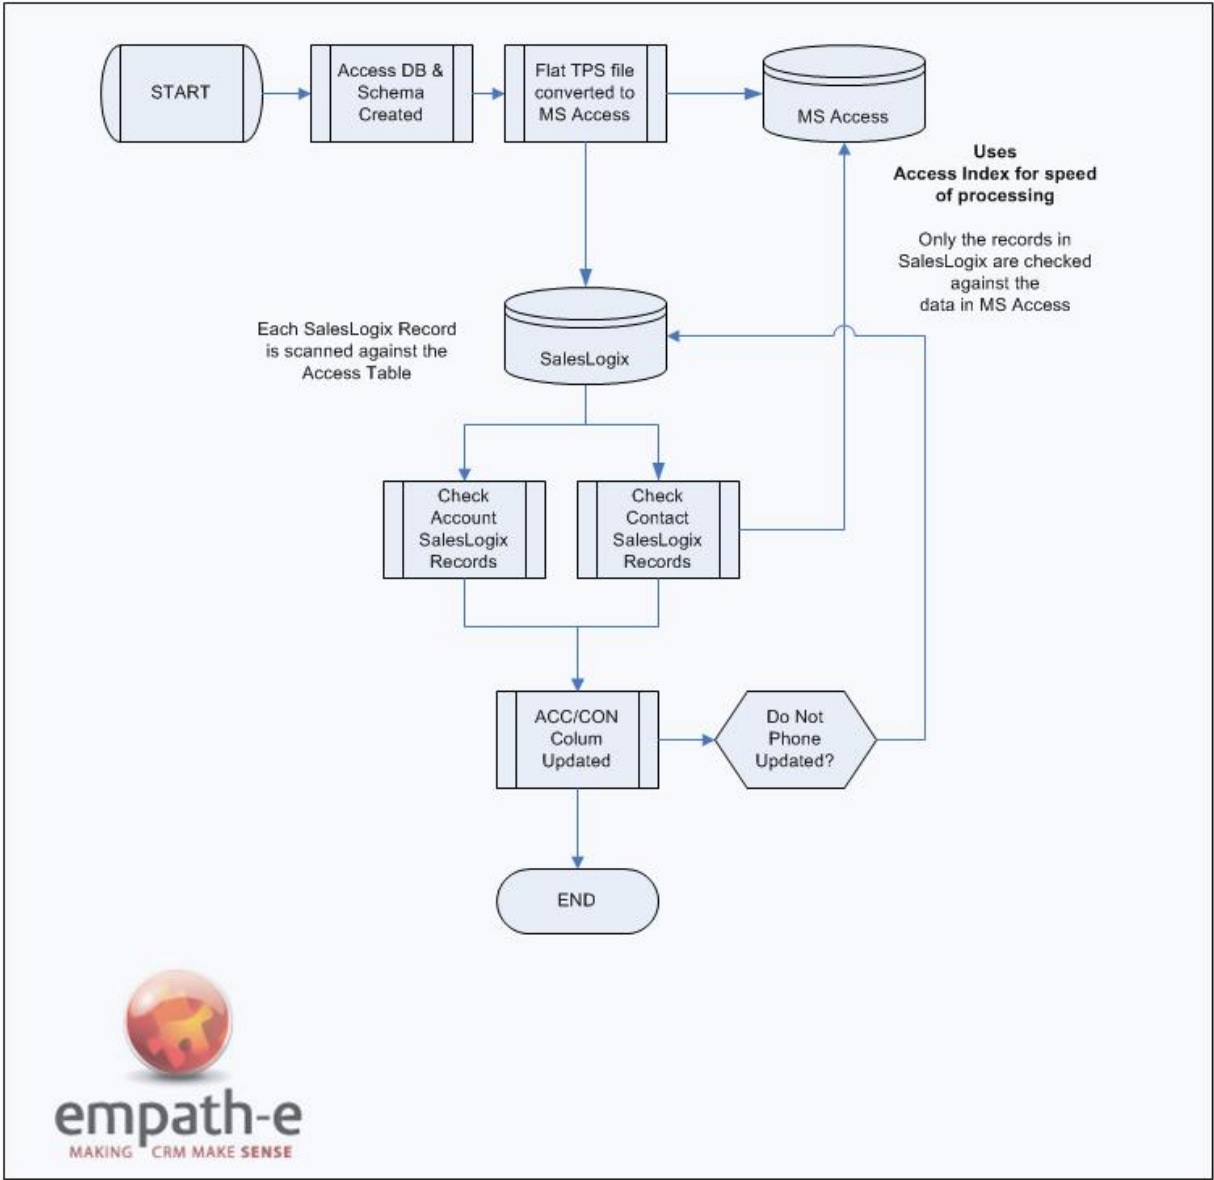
START

Access DB & Schema Created

Flat TPS file converted to MS Access

MS Access

**Uses Access Index for speed of processing**

Only the records in SalesLogix are checked against the data in MS Access

Each SalesLogix Record is scanned against the Access Table

SalesLogix

Check Account SalesLogix Records

Check Contact SalesLogix Records

ACC/CON Colum Updated

Do Not Phone Updated?

END

empath-e
MAKING CRM MAKE SENSE